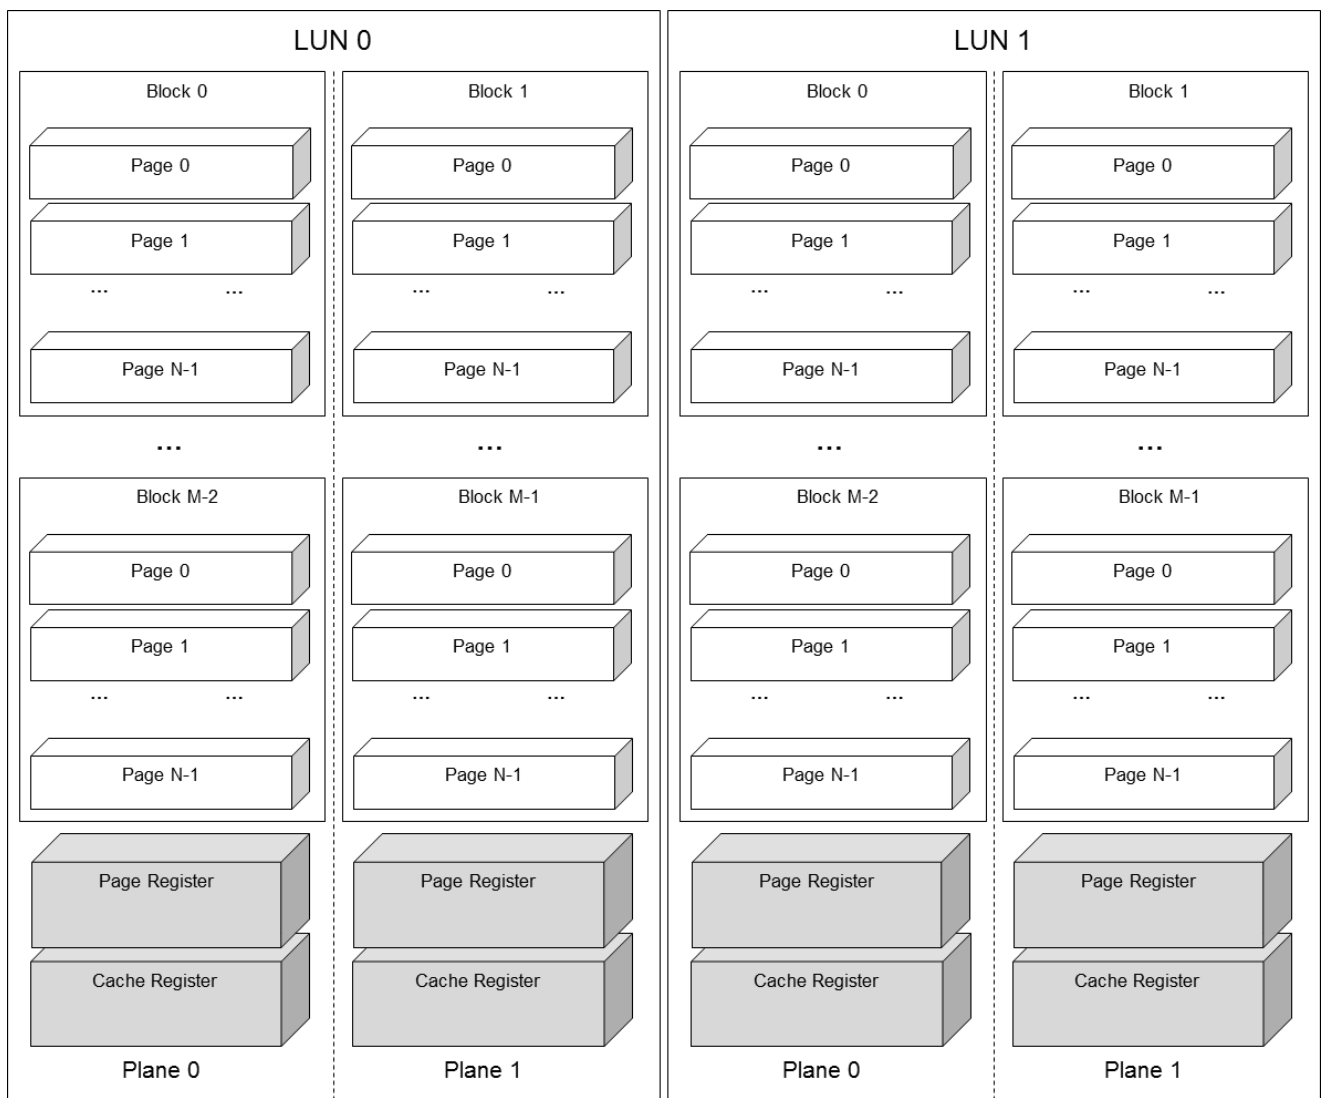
LUN 0

Block 0

Page 0

Page 1

... ...

Page N-1

...

Block M-2

Page 0

Page 1

... ...

Page N-1

Page Register

Cache Register

Plane 0

Block 1

Page 0

Page 1

... ...

Page N-1

...

Block M-1

Page 0

Page 1

... ...

Page N-1

Page Register

Cache Register

Plane 1

LUN 1

Block 0

Page 0

Page 1

... ...

Page N-1

...

Block M-2

Page 0

Page 1

... ...

Page N-1

Page Register

Cache Register

Plane 0

Block 1

Page 0

Page 1

... ...

Page N-1

...

Block M-1

Page 0

Page 1

... ...

Page N-1

Page Register

Cache Register

Plane 1